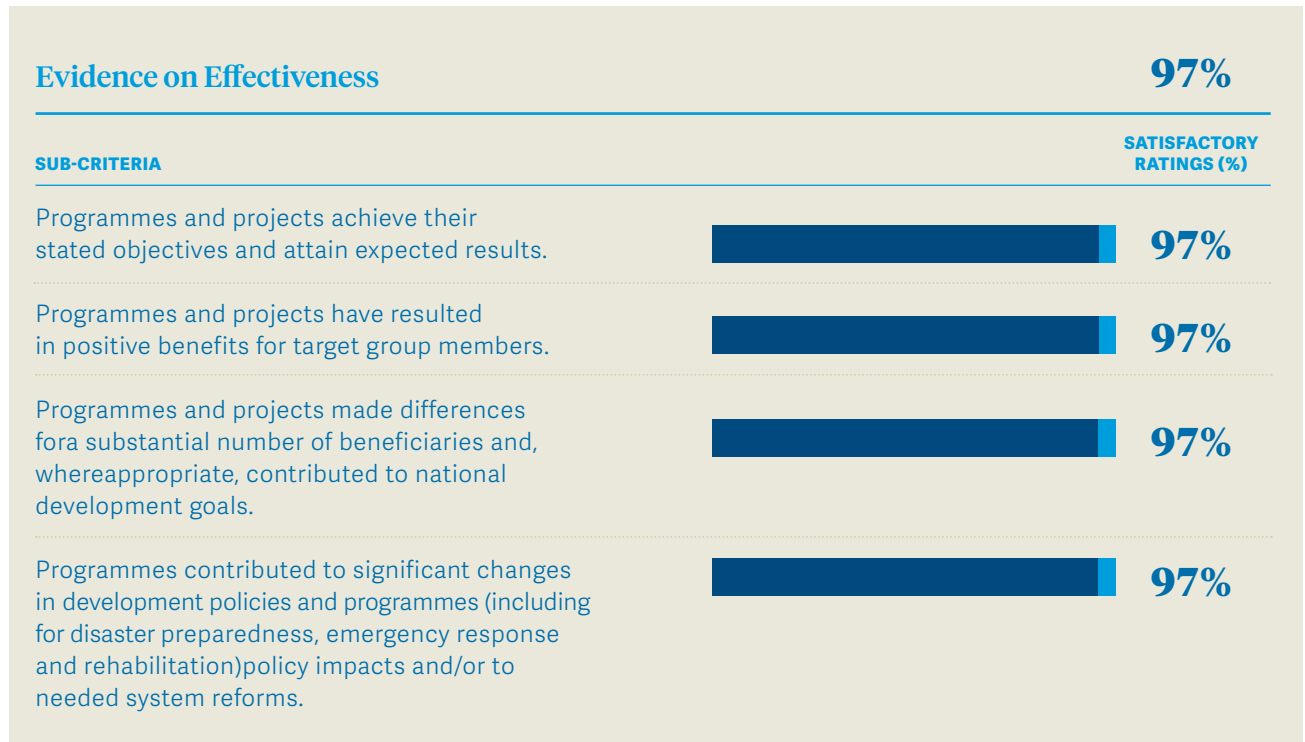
Evidence on Effectiveness

97%

SUB-CRITERIA

SATISFACTORY RATINGS (%)

Programmes and projects achieve their stated objectives and attain expected results.

97%

Programmes and projects have resulted in positive benefits for target group members.

97%

Programmes and projects made differences fora substantial number of beneficiaries and, whereappropriate, contributed to national development goals.

97%

Programmes contributed to significant changes in development policies and programmes (including for disaster preparedness, emergency response and rehabilitation)policy impacts and/or to needed system reforms.

97%